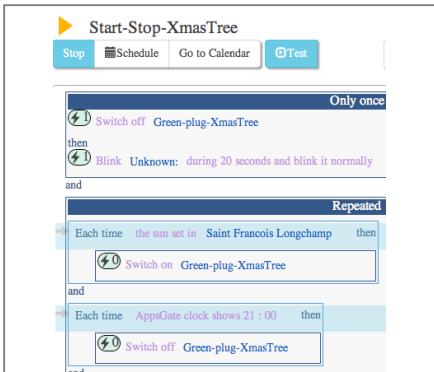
Start-Stop-XmasTree

Stop | Schedule | Go to Calendar | Test

Only once

Switch off Green-plug-XmasTree

then

Blink Unknown: during 20 seconds and blink it normally

and

Repeated

Each time the sun set in Saint Francois Longchamp then

Switch on Green-plug-XmasTree

and

Each time AppsGate clock shows 21 : 00 then

Switch off Green-plug-XmasTree

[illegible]